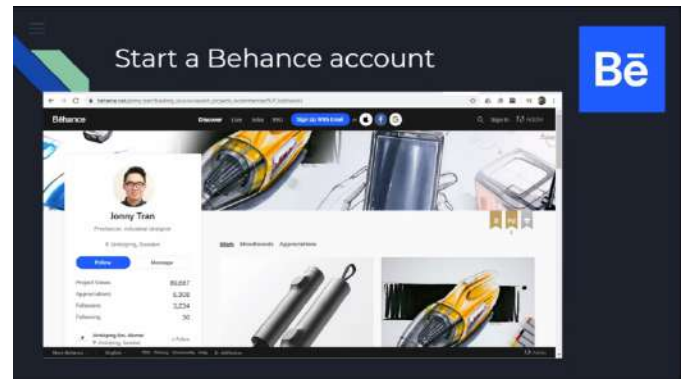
Start a Behance account

Bē

Behance

Discover Live Jobs Hire Sign Up With Email

Sign In

Jonny Tran

Producer, Industrial designer

Follow Message

Work Moodboards Appreciations

Project Views 85,687
Appreciations 6,308
Followers 2,234
Following 56